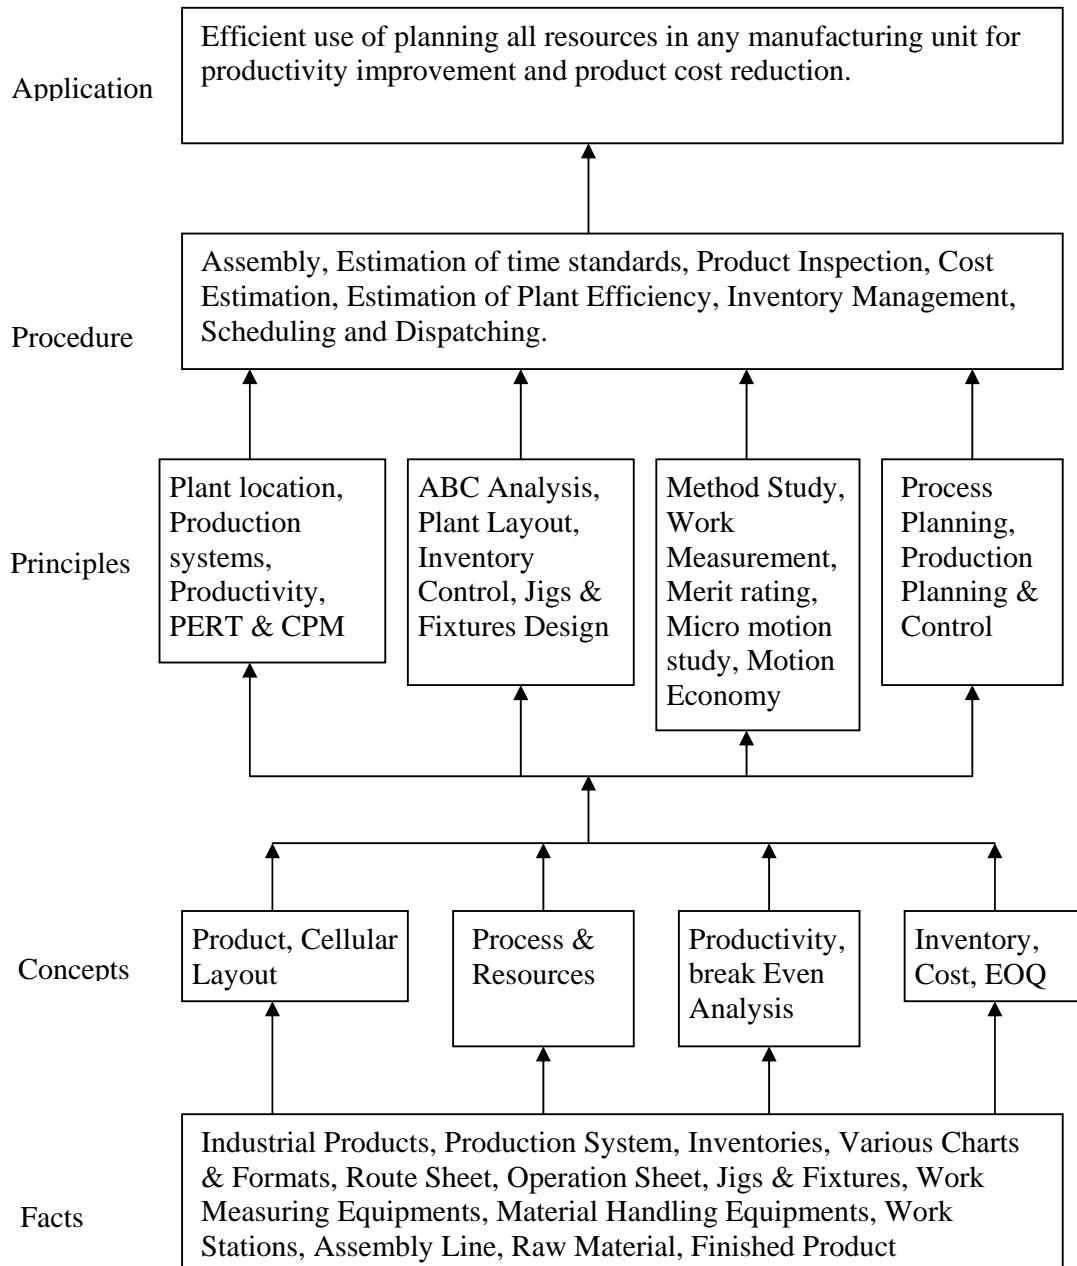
Application

Efficient use of planning all resources in any manufacturing unit for productivity improvement and product cost reduction.

Procedure

Assembly, Estimation of time standards, Product Inspection, Cost Estimation, Estimation of Plant Efficiency, Inventory Management, Scheduling and Dispatching.

Principles

Plant location, Production systems, Productivity, PERT & CPM

ABC Analysis, Plant Layout, Inventory Control, Jigs & Fixtures Design

Method Study, Work Measurement, Merit rating, Micro motion study, Motion Economy

Process Planning, Production Planning & Control

Concepts

Product, Cellular Layout

Process & Resources

Productivity, break Even Analysis

Inventory, Cost, EOQ

Facts

Industrial Products, Production System, Inventories, Various Charts & Formats, Route Sheet, Operation Sheet, Jigs & Fixtures, Work Measuring Equipments, Material Handling Equipments, Work Stations, Assembly Line, Raw Material, Finished Product